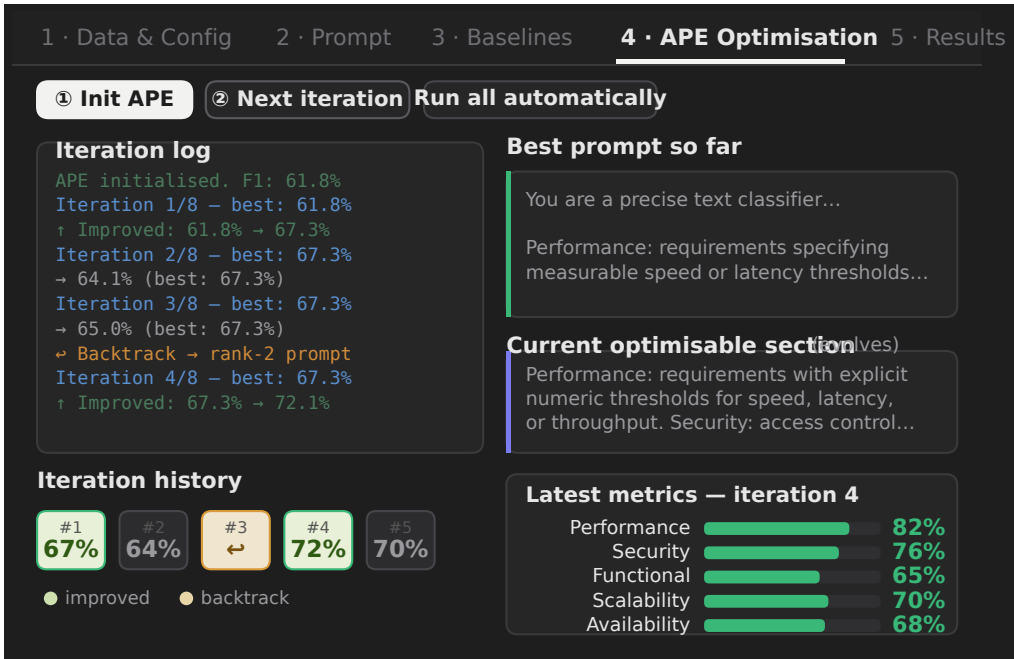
1 · Data & Config 2 · Prompt 3 · Baselines 4 · APE Optimisation 5 · Results

① Init APE ② Next iteration Run all automatically

Iteration log
APE initialised. F1: 61.8%
Iteration 1/8 — best: 61.8%
↑ Improved: 61.8% → 67.3%
Iteration 2/8 — best: 67.3%
→ 64.1% (best: 67.3%)
Iteration 3/8 — best: 67.3%
→ 65.0% (best: 67.3%)
↩ Backtrack → rank-2 prompt
Iteration 4/8 — best: 67.3%
↑ Improved: 67.3% → 72.1%

Best prompt so far
You are a precise text classifier...

Performance: requirements specifying measurable speed or latency thresholds...

Current optimisable section (evolves)
Performance: requirements with explicit numeric thresholds for speed, latency, or throughput. Security: access control...

Iteration history
| #1 67% | #2 64% | #3 ↩ | #4 72% | #5 70% |

improved backtrack

Latest metrics — iteration 4
Performance 82%
Security 76%
Functional 65%
Scalability 70%
Availability 68%